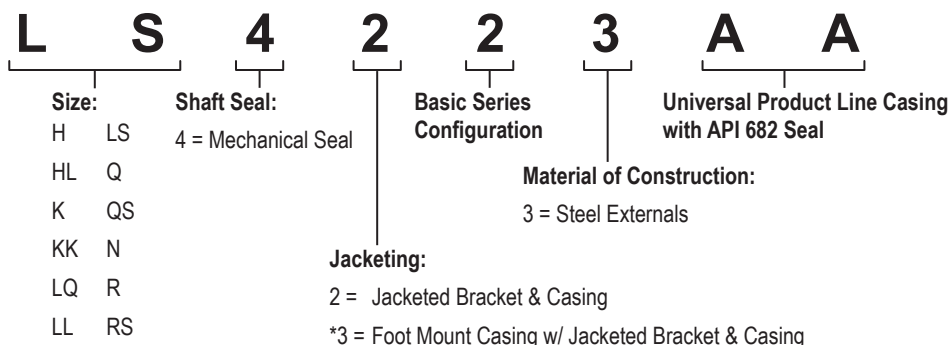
L S 4 2 2 3 A A

Size:
H LS
HL Q
K QS
KK N
LQ R
LL RS

Shaft Seal:
4 = Mechanical Seal

Basic Series Configuration

Universal Product Line Casing with API 682 Seal

Material of Construction:
3 = Steel Externals

Jacketing:
2 = Jacketed Bracket & Casing
*3 = Foot Mount Casing w/ Jacketed Bracket & Casing